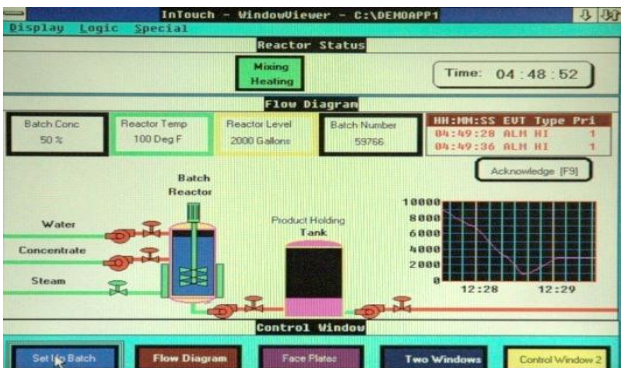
InTouch - WindowViewer - C:\DEMOAPP1
Display Logic Special

Reactor Status

Mixing
Heating

Time: 04 : 48 : 52

Flow Diagram

Batch Conc
50 %

Reactor Temp
100 Deg F

Reactor Level
2000 Gallons

Batch Number
59766

| HH:MM:SS | EVT | Type | Pri |
|---|---|---|---|
| 04:49:28 | ALM | HI | 1 |
| 04:49:36 | ALM | HI | 1 |

Acknowledge [F9]

Batch
Reactor

Water

Concentrate

Steam

Product Holding
Tank

10000
8000
6000
4000
2000
0
12:28
12:29

Control Window

Set Up Batch

Flow Diagram

Face Plates

Two Windows

Control Window 2